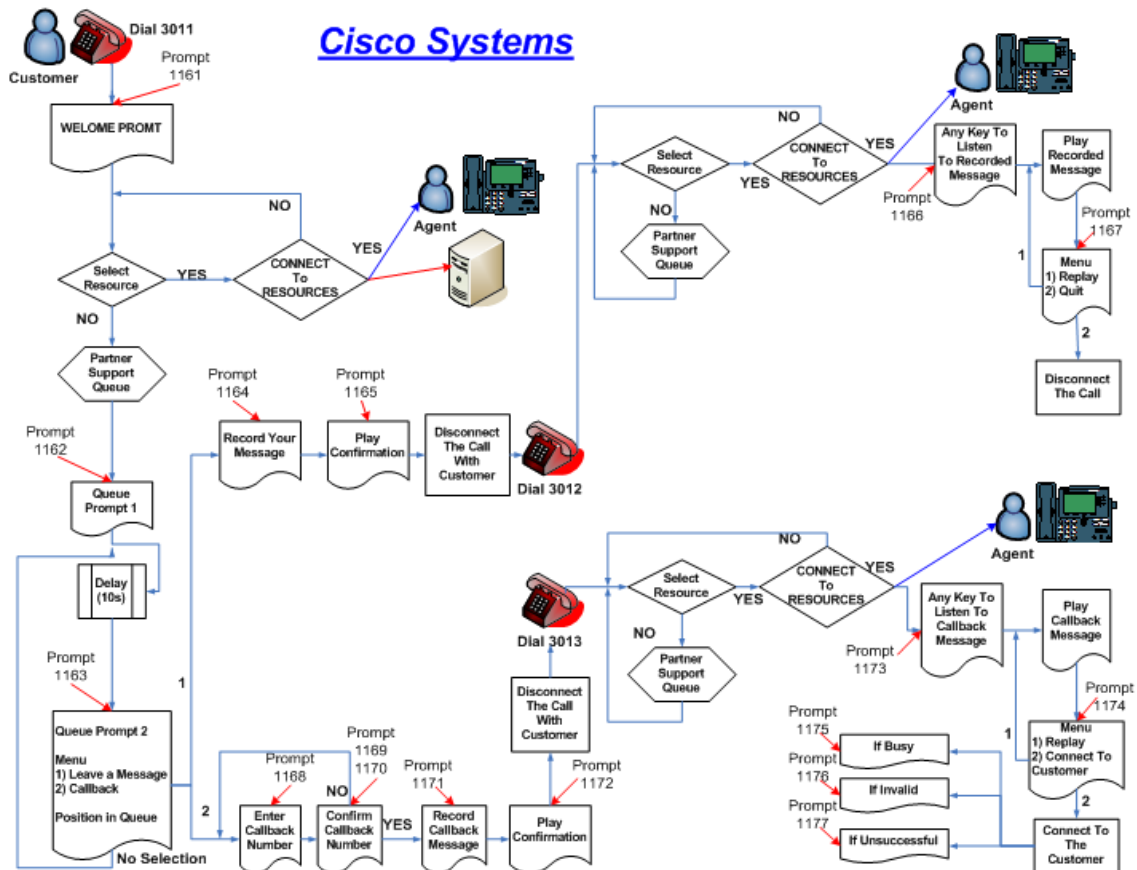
Cisco Systems

Dial 3011

Customer

Prompt 1161

WELOME PROMT

NO

Agent

YES

Select Resource

YES

CONNECT To RESOURCES

NO

Partner Support Queue

Prompt 1162

Queue Prompt 1

Delay (10s)

Prompt 1163

Queue Prompt 2

Menu
1) Leave a Message
2) Callback

Position in Queue

No Selection

1

2

Prompt 1164

Record Your Message

Prompt 1165

Play Confirmation

Disconnect The Call With Customer

Dial 3012

Prompt 1168

Enter Callback Number

Prompt 1169 1170

NO

Confirm Callback Number

YES

Prompt 1171

Record Callback Message

Prompt 1172

Play Confirmation

Disconnect The Call With Customer

Dial 3013

NO

Select Resource

YES

CONNECT To RESOURCES

YES

Agent

NO

Partner Support Queue

Any Key To Listen To Recorded Message

Prompt 1166

Play Recorded Message

Prompt 1167

1

Menu
1) Replay
2) Quit

2

Disconnect The Call

NO

Agent

Select Resource

YES

CONNECT To RESOURCES

YES

NO

Partner Support Queue

Any Key To Listen To Callback Message

Prompt 1173

Play Callback Message

Prompt 1174

1

Menu
1) Replay
2) Connect To Customer

2

Prompt 1175

If Busy

Prompt 1176

If Invalid

Prompt 1177

If Unsuccessful

Connect To The Customer